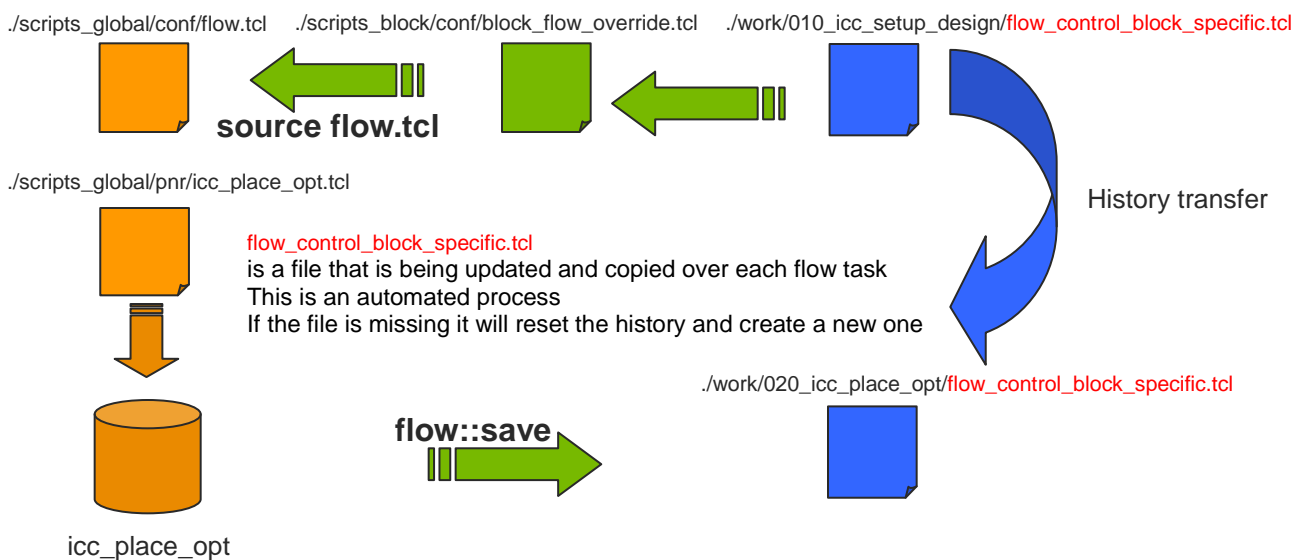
./scripts_global/conf/flow.tcl

./scripts_block/conf/block_flow_override.tcl

./work/010_icc_setup_design/flow_control_block_specific.tcl

source flow.tcl

./scripts_global/pnr/icc_place_opt.tcl

History transfer

flow_control_block_specific.tcl
is a file that is being updated and copied over each flow task
This is an automated process
If the file is missing it will reset the history and create a new one

./work/020_icc_place_opt/flow_control_block_specific.tcl

flow::save

icc_place_opt